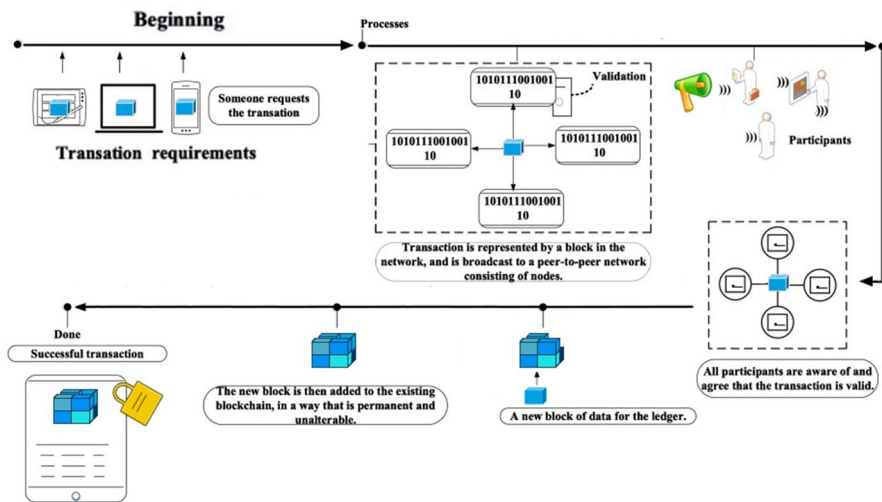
Beginning

Someone requests the transation

Transation requirements

Processes

101011100100110

Validation

101011100100110

101011100100110

101011100100110

Transaction is represented by a block in the network, and is broadcast to a peer-to-peer network consisting of nodes.

Participants

All participants are aware of and agree that the transaction is valid.

A new block of data for the ledger.

The new block is then added to the existing blockchain, in a way that is permanent and unalterable.

Done

Successful transaction